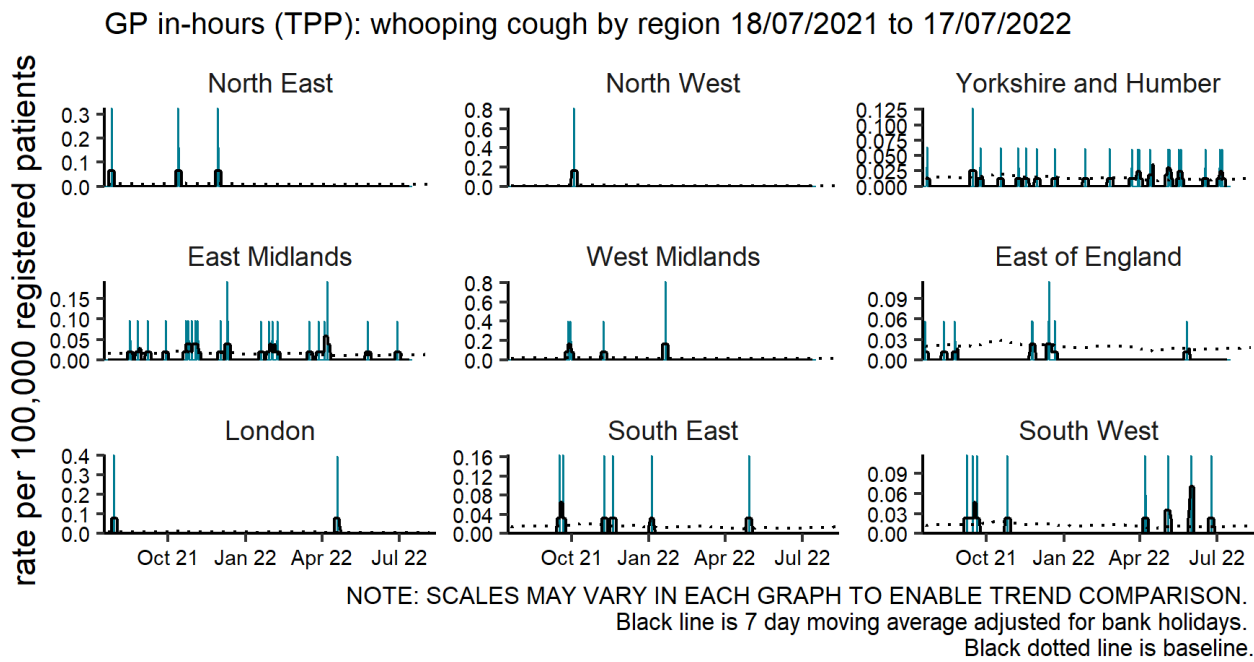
GP in-hours (TPP): whooping cough by region 18/07/2021 to 17/07/2022

rate per 100,000 registered patients

North East
0.3
0.2
0.1
0.0

North West
0.8
0.6
0.4
0.2
0.0

Yorkshire and Humber
0.125
0.100
0.075
0.050
0.025
0.000

East Midlands
0.15
0.10
0.05
0.00

West Midlands
0.8
0.6
0.4
0.2
0.0

East of England
0.09
0.06
0.03
0.00

London
0.4
0.3
0.2
0.1
0.0
Oct 21
Jan 22
Apr 22
Jul 22

South East
0.16
0.12
0.08
0.04
0.00
Oct 21
Jan 22
Apr 22
Jul 22

South West
0.09
0.06
0.03
0.00
Oct 21
Jan 22
Apr 22
Jul 22

NOTE: SCALES MAY VARY IN EACH GRAPH TO ENABLE TREND COMPARISON.
Black line is 7 day moving average adjusted for bank holidays.
Black dotted line is baseline.